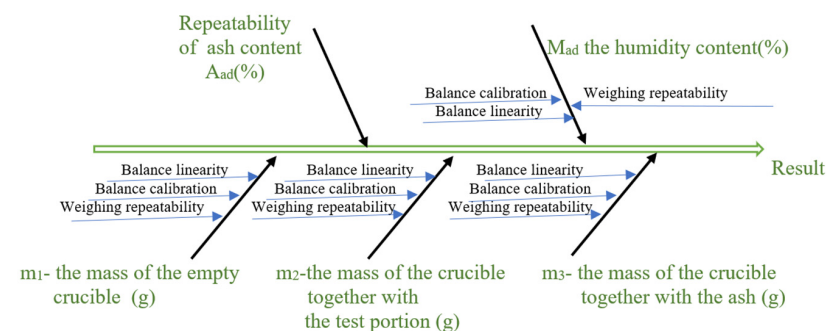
Repeatability of ash content $A_{ad}$(%)

$M_{ad}$ the humidity content(%)

Balance calibration

Weighing repeatability

Balance linearity

Result

Balance linearity

Balance calibration

Weighing repeatability

Balance linearity

Balance calibration

Weighing repeatability

Balance linearity

Balance calibration

Weighing repeatability

$m_1$- the mass of the empty crucible (g)

$m_2$-the mass of the crucible together with the test portion (g)

$m_3$- the mass of the crucible together with the ash (g)